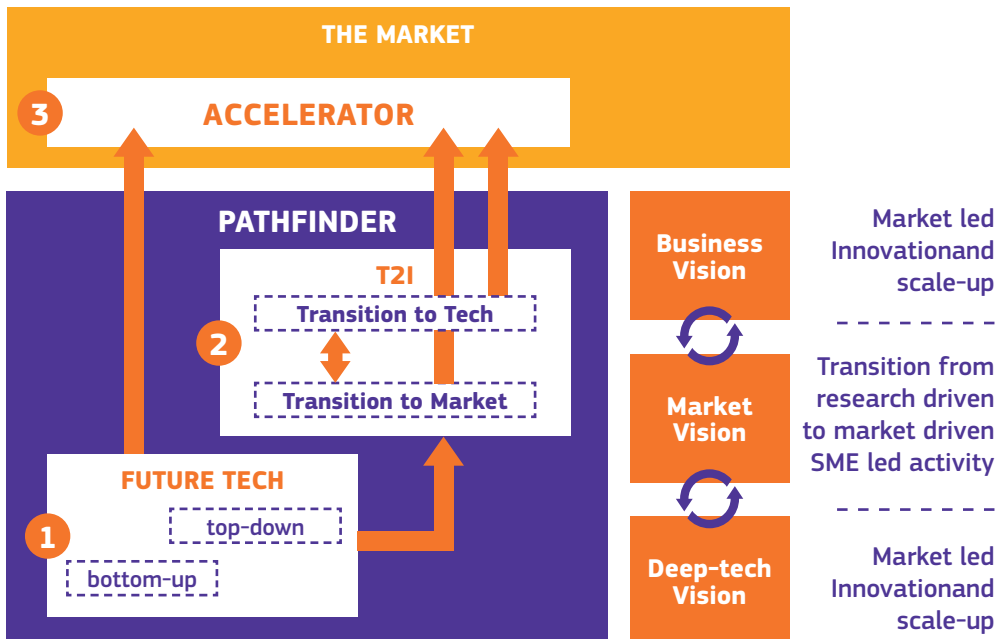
THE MARKET

3 ACCELERATOR

PATHFINDER

T2I

Transition to Tech

2

Transition to Market

FUTURE TECH

top-down

1

bottom-up

Business Vision

Market Vision

Deep-tech Vision

Market led Innovationand scale-up

Transition from research driven to market driven SME led activity

Market led Innovationand scale-up